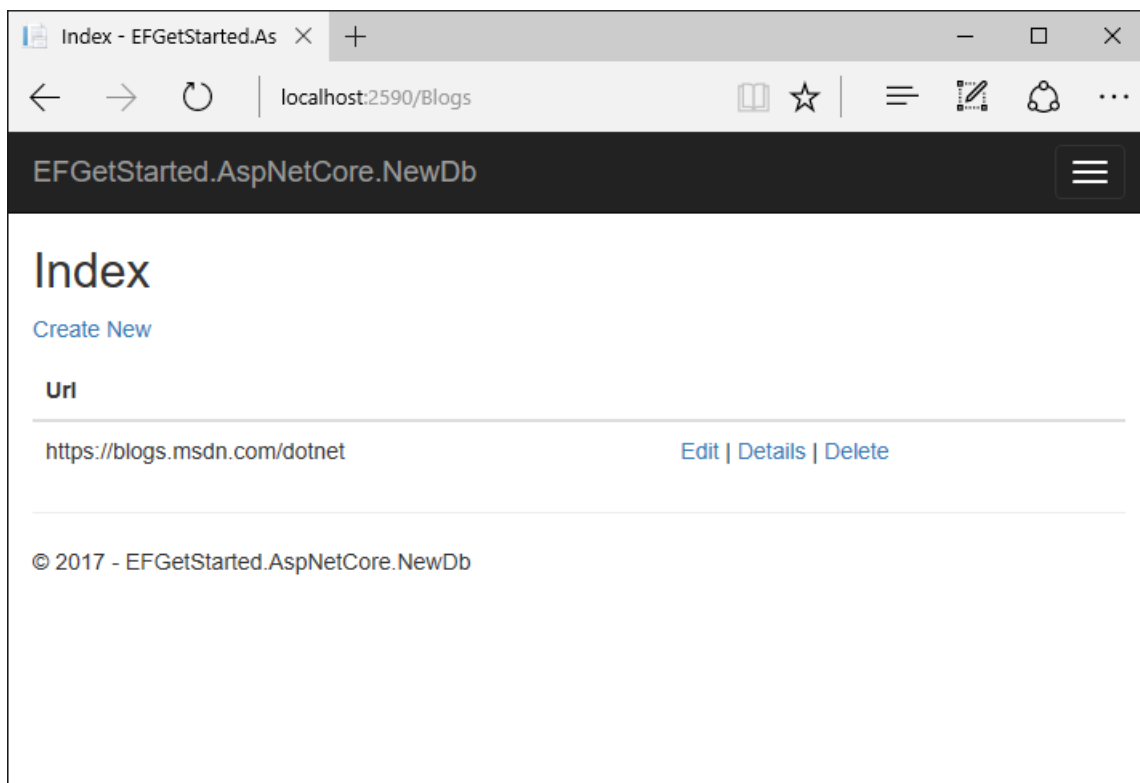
Index - EFGetStarted.As

localhost:2590/Blogs

EFGetStarted.AspNetCore.NewDb

Index

Create New

| Url | |
|---|---|
| https://blogs.msdn.com/dotnet | Edit \| Details \| Delete |

© 2017 - EFGetStarted.AspNetCore.NewDb